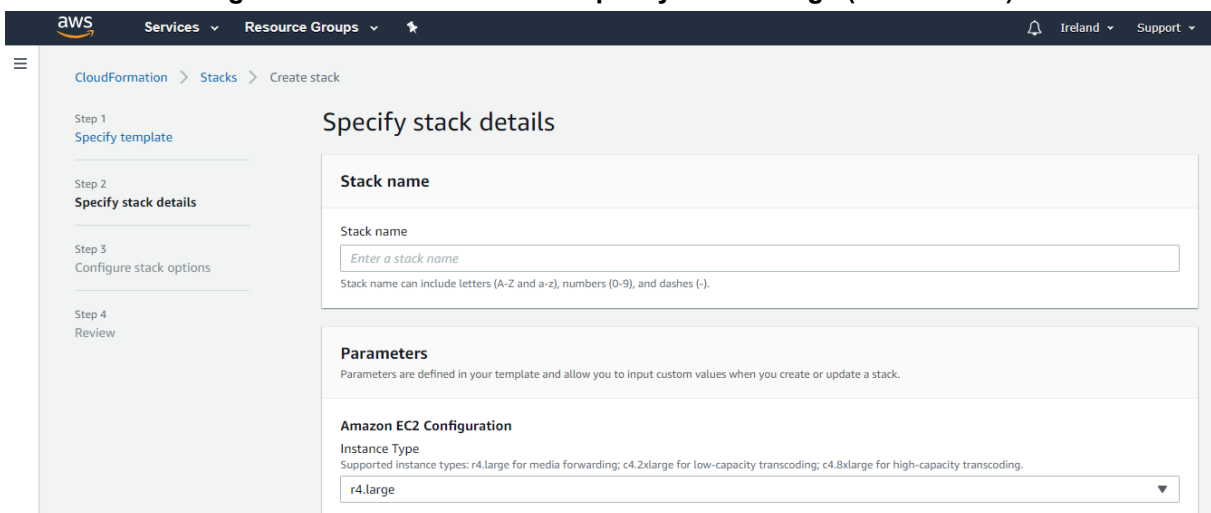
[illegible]

aws Services Resource Groups Ireland Support

CloudFormation > Stacks > Create stack

Step 1
Specify template

Step 2
Specify stack details

Step 3
Configure stack options

Step 4
Review

Specify stack details

Stack name

Stack name

Enter a stack name

Stack name can include letters (A-Z and a-z), numbers (0-9), and dashes (-).

Parameters

Parameters are defined in your template and allow you to input custom values when you create or update a stack.

Amazon EC2 Configuration

Instance Type

Supported instance types: r4.large for media forwarding; c4.2xlarge for low-capacity transcoding; c4.8xlarge for high-capacity transcoding.

r4.large